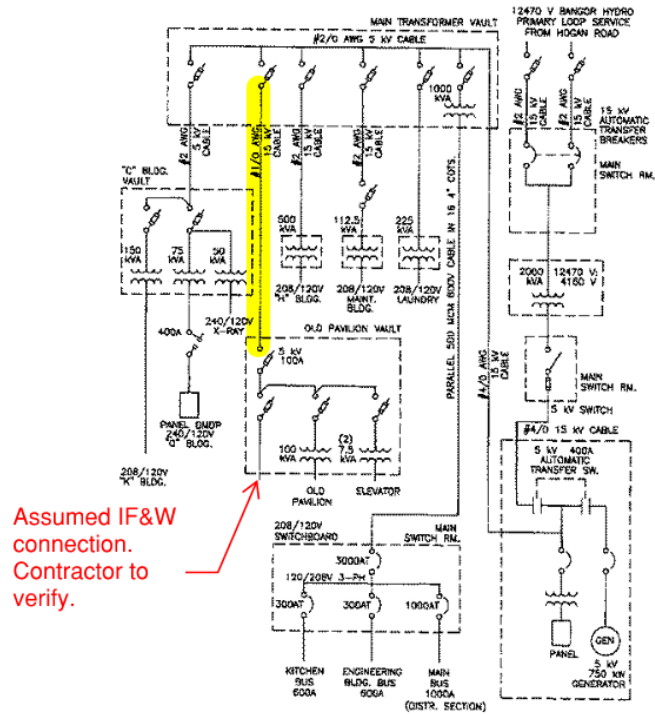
MAIN TRANSFORMER VAULT

#2/0 AWG 5 KV CABLE

12470 V BANGOR HYDRO PRIMARY LOOP SERVICE FROM HOGAN ROAD

#2 AWG 5 KV CABLE

#1/0 AWG 5 KV CABLE

#2 AWG 5 KV CABLE

#2 AWG 15 KV CABLE

1000 kVA

#2 AWG 15 KV CABLE

#2 AWG 15 KV CABLE

15 kV AUTOMATIC TRANSFER BREAKERS

MAIN SWITCH RM.

"C" BLDG. VAULT

150 kVA

75 kVA

50 kVA

500 kVA

112.5 kVA

225 kVA

208/120V "H" BLDG.

208/120V MAINT. BLDG.

208/120V LAUNDRY

2000 kVA

12470 V: 4160 V

PARALLEL 500 MCM 600V CABLE IN 16 4" COTS.

400A

240/120V X-RAY

OLD PAVILION VAULT

5 kV 100A

#4/0 AWG 5 kV CABLE

MAIN SWITCH RM.

5 kV SWITCH

PANEL DNDP 240/120V "G" BLDG.

100 kVA

(2) 7.5 kVA

#4/0 15 kV CABLE

5 kV 400A AUTOMATIC TRANSFER SW.

208/120V "K" BLDG.

OLD PAVILION

ELEVATOR

Assumed IF&W connection. Contractor to verify.

208/120V SWITCHBOARD

MAIN SWITCH RM.

3000AT

120/208V 3-PH

300AT

300AT

1000AT

PANEL

GEN

5 kV 750 KW GENERATOR

KITCHEN BUS 600A

ENGINEERING BLDG. BUS 600A

MAIN BUS 1000A (DISTR. SECTION)